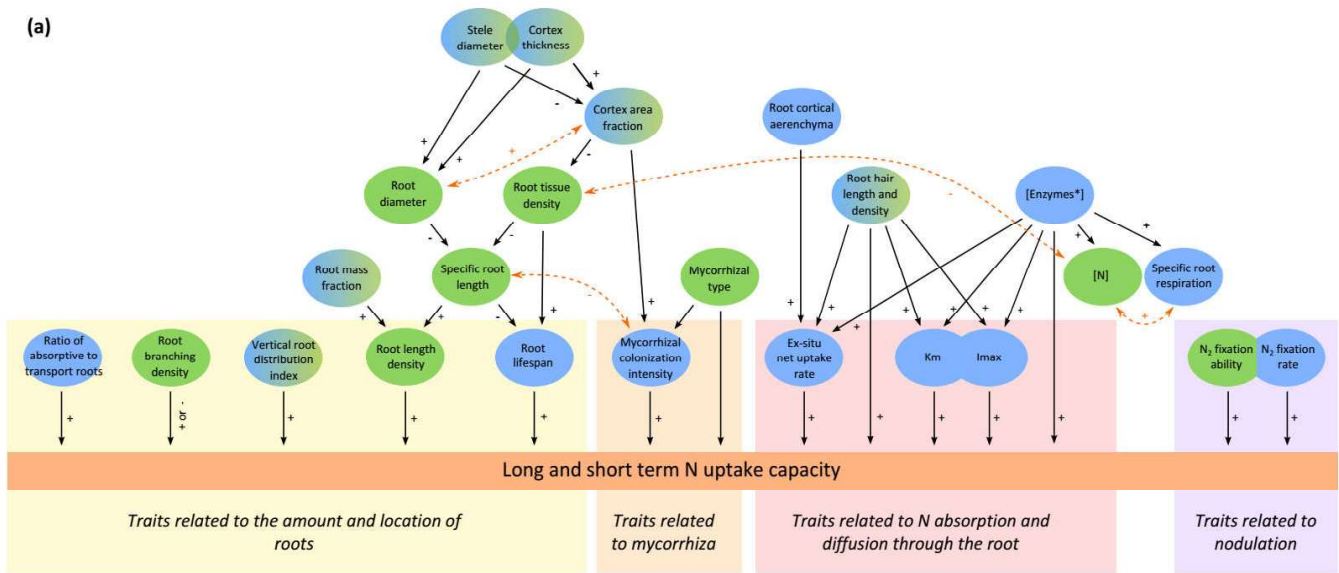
(a)

Stele diameter

Cortex thickness

+

-

Cortex area fraction

Root cortical aerenchyma

+

+

+

-

+

Root diameter

Root tissue density

-

Root hair length and density

[Enzymes*]

+

+

-

-

-

Root mass fraction

Specific root length

Mycorrhizal type

[N]

Specific root respiration

+

+

-

+

+

+

+

+

+

+

Ratio of absorptive to transport roots

Root branching density

Vertical root distribution index

Root length density

Root lifespan

Mycorrhizal colonization intensity

Ex-situ net uptake rate

Km

Imax

$N_2$ fixation ability

$N_2$ fixation rate

+

+ or -

+

+

+

+

+

+

+

+

+

+

+

Long and short term N uptake capacity

Traits related to the amount and location of roots

Traits related to mycorrhiza

Traits related to N absorption and diffusion through the root

Traits related to nodulation